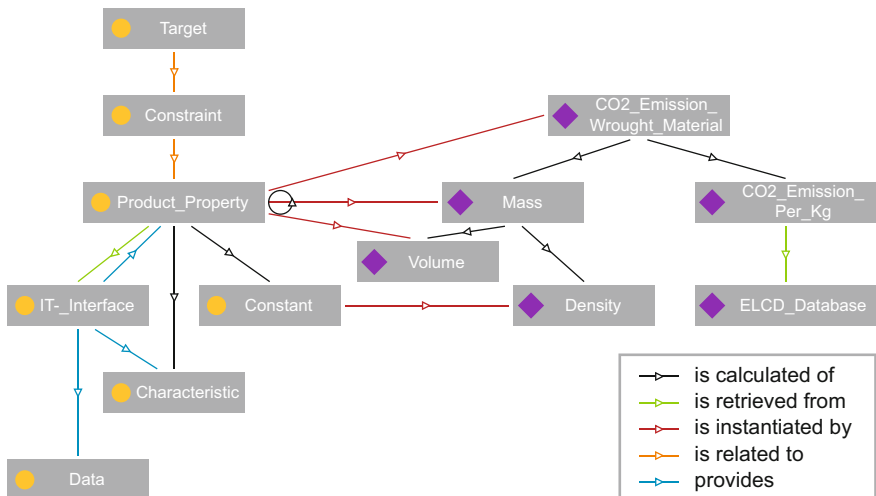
Target

Constraint

CO2_Emission_ Wrought_Material

Product_Property

Mass

CO2_Emission_ Per_Kg

Volume

IT-_Interface

Constant

Density

ELCD_Database

Characteristic

Data

is calculated of
is retrieved from
is instantiated by
is related to
provides